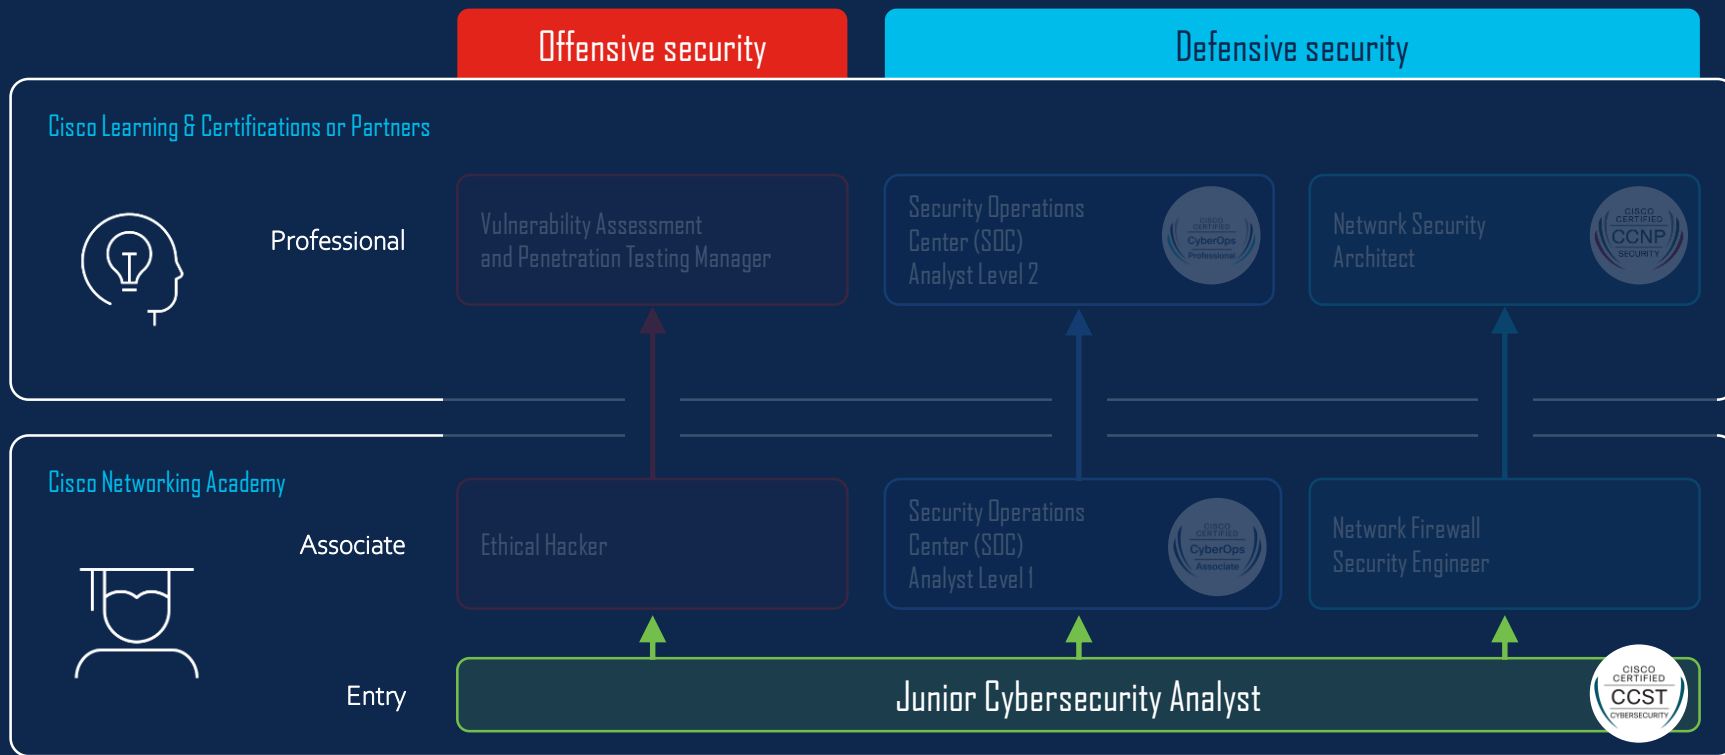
Offensive security

Defensive security

Cisco Learning & Certifications or Partners

Professional

Vulnerability Assessment and Penetration Testing Manager

Security Operations Center (SOC) Analyst Level 2

CISCO CERTIFIED CyberOps Professional

Network Security Architect

CISCO CERTIFIED CCNP SECURITY

Cisco Networking Academy

Associate

Ethical Hacker

Security Operations Center (SOC) Analyst Level 1

CISCO CERTIFIED CyberOps Associate

Network Firewall Security Engineer

Entry

Junior Cybersecurity Analyst

CISCO CERTIFIED CCST CYBERSECURITY